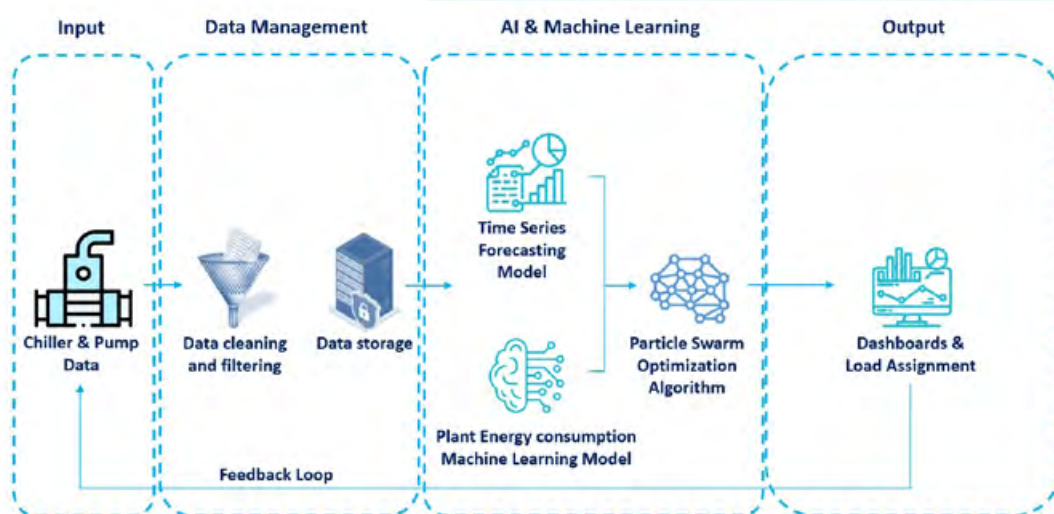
Input

Data Management

AI & Machine Learning

Output

Chiller & Pump Data

Data cleaning and filtering

Data storage

Time Series Forecasting Model

Plant Energy consumption Machine Learning Model

Particle Swarm Optimization Algorithm

Dashboards & Load Assignment

Feedback Loop